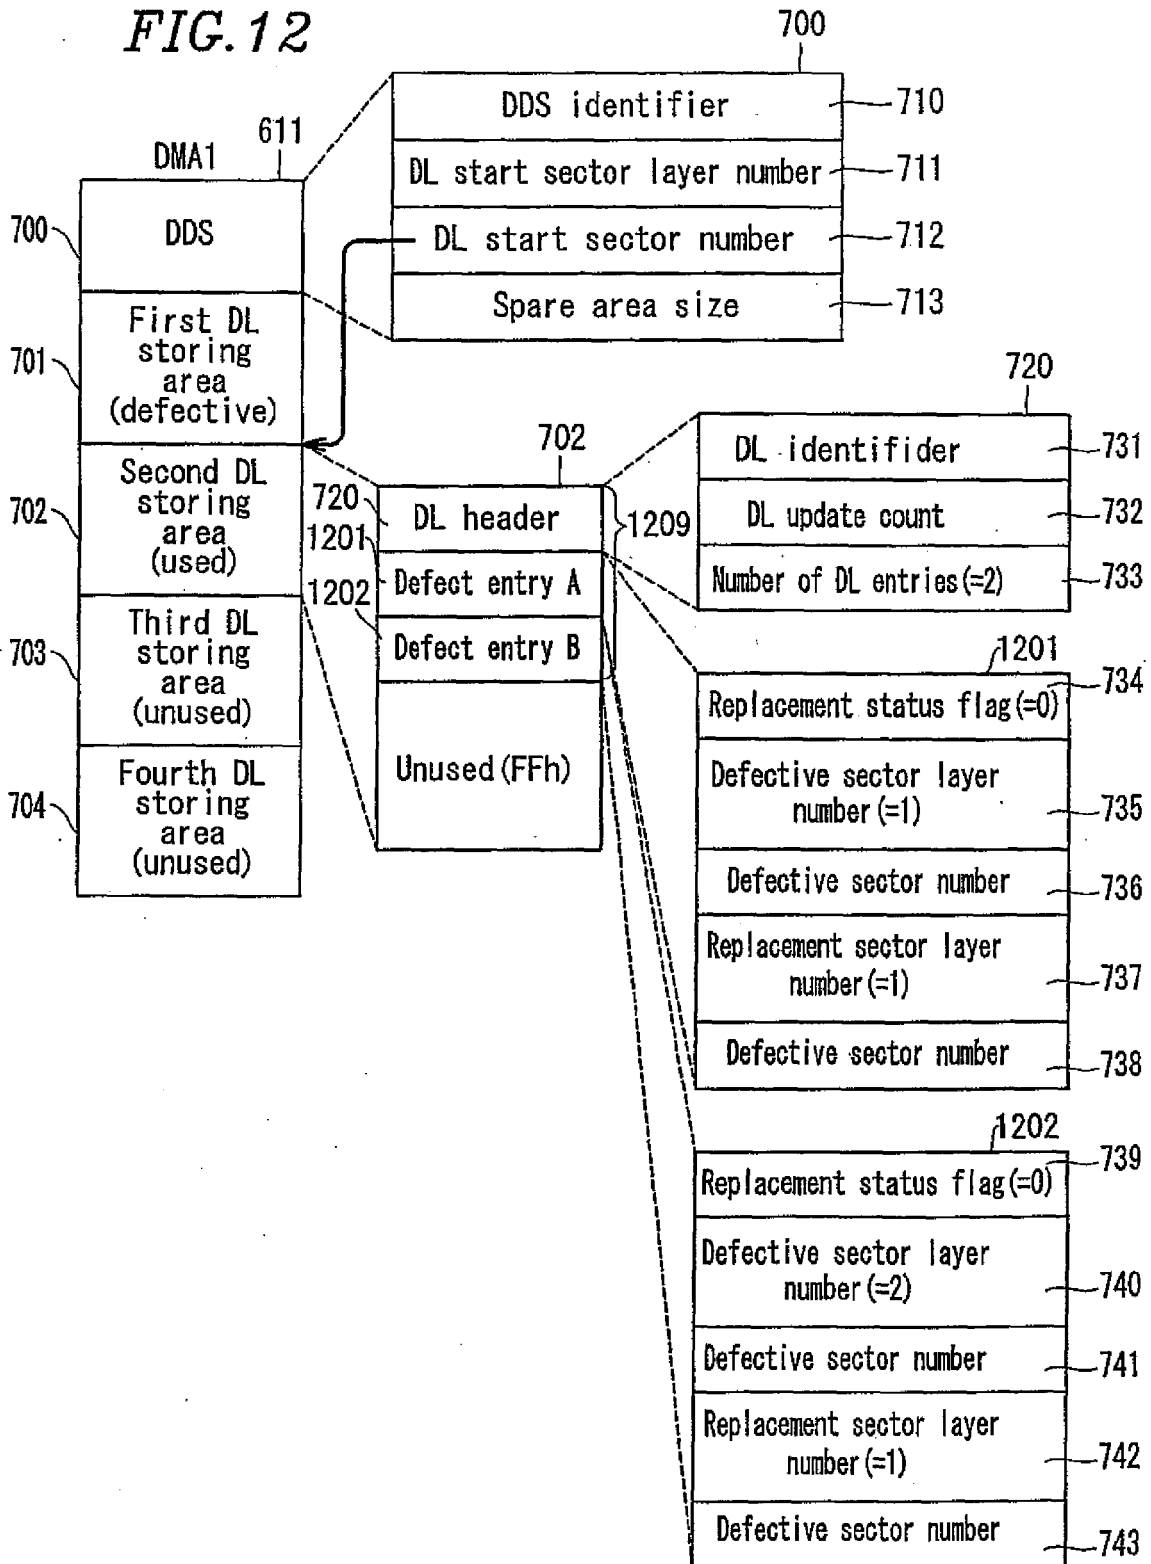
FIG. 12

700

DMA1 611

700 DDS

701 First DL storing area (defective)

702 Second DL storing area (used)

703 Third DL storing area (unused)

704 Fourth DL storing area (unused)

DDS identifier 710

DL start sector layer number 711

DL start sector number 712

Spare area size 713

702

720 DL header

1201 Defect entry A

1202 Defect entry B

Unused (FFh)

1209

720

DL identifider 731

DL update count 732

Number of DL entries (=2) 733

1201

Replacement status flag (=0) 734

Defective sector layer number (=1) 735

Defective sector number 736

Replacement sector layer number (=1) 737

Defective sector number 738

1202

Replacement status flag (=0) 739

Defective sector layer number (=2) 740

Defective sector number 741

Replacement sector layer number (=1) 742

Defective sector number 743